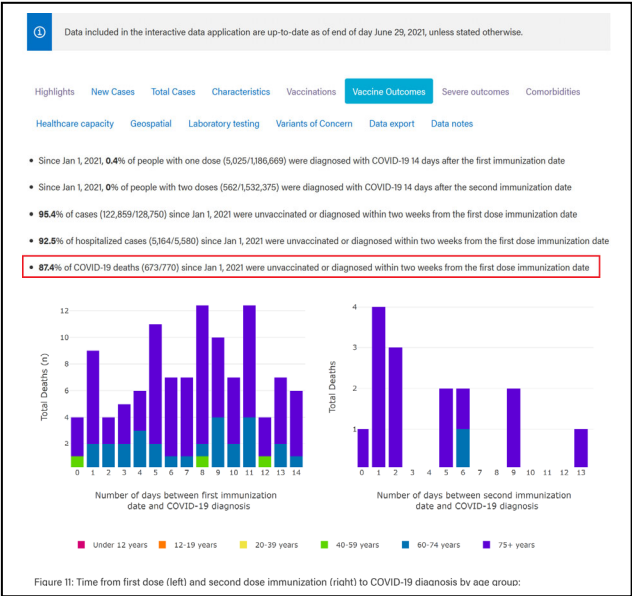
ⓘ Data included in the interactive data application are up-to-date as of end of day June 29, 2021, unless stated otherwise.

Highlights New Cases Total Cases Characteristics Vaccinations Vaccine Outcomes Severe outcomes Comorbidities

Healthcare capacity Geospatial Laboratory testing Variants of Concern Data export Data notes

- Since Jan 1, 2021, **0.4%** of people with one dose (5,025/1,186,669) were diagnosed with COVID-19 14 days after the first immunization date
- Since Jan 1, 2021, **0%** of people with two doses (562/1,532,375) were diagnosed with COVID-19 14 days after the second immunization date
- **95.4%** of cases (122,859/128,750) since Jan 1, 2021 were unvaccinated or diagnosed within two weeks from the first dose immunization date
- **92.5%** of hospitalized cases (5,164/5,580) since Jan 1, 2021 were unvaccinated or diagnosed within two weeks from the first dose immunization date
- **87.4%** of COVID-19 deaths (673/770) since Jan 1, 2021 were unvaccinated or diagnosed within two weeks from the first dose immunization date

Total Deaths (n)
12
10
8
6
4
2
0 1 2 3 4 5 6 7 8 9 10 11 12 13 14
Number of days between first immunization date and COVID-19 diagnosis

Total Deaths
4
3
2
1
0 1 2 3 4 5 6 7 8 9 10 11 12 13
Number of days between second immunization date and COVID-19 diagnosis

Under 12 years 12-19 years 20-39 years 40-59 years 60-74 years 75+ years

Figure 11: Time from first dose (left) and second dose immunization (right) to COVID-19 diagnosis by age group: